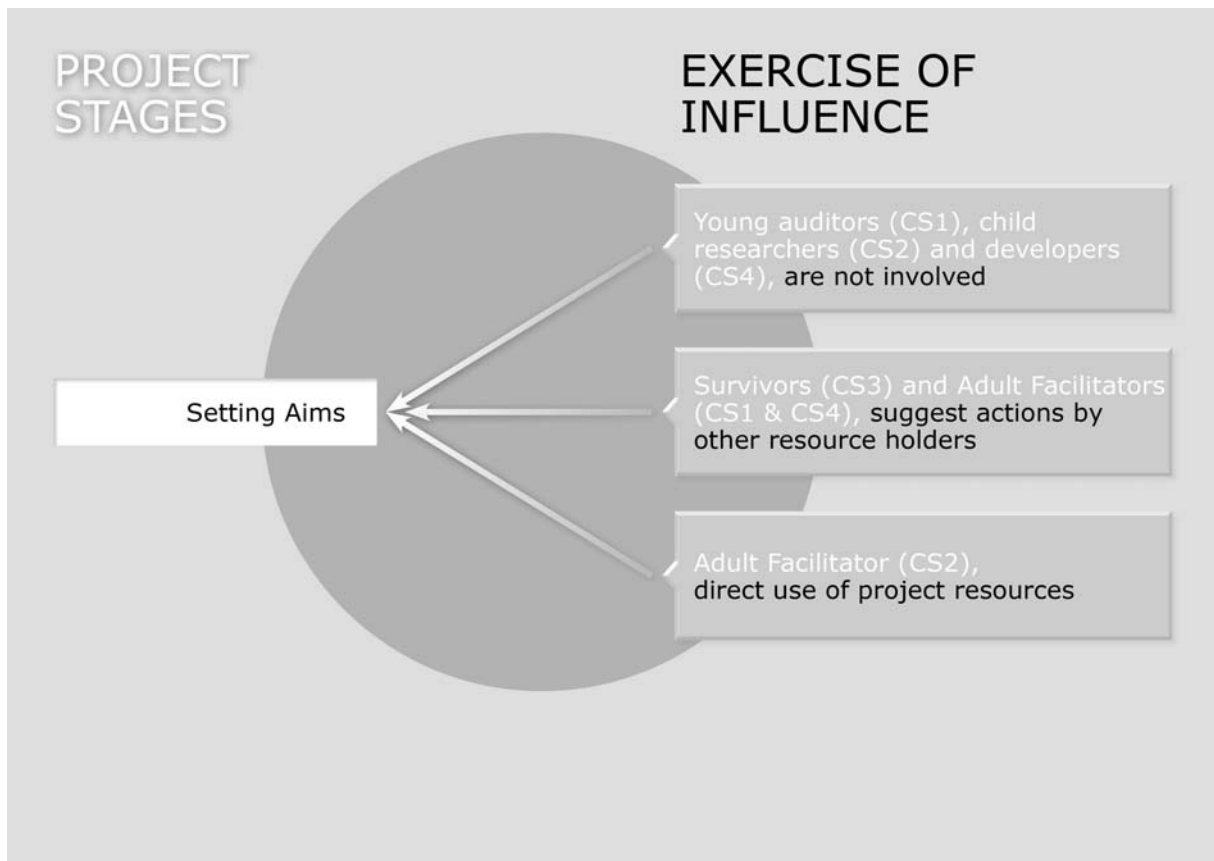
PROJECT STAGES

EXERCISE OF INFLUENCE

Setting Aims

Young auditors (CS1), child researchers (CS2) and developers (CS4), are not involved

Survivors (CS3) and Adult Facilitators (CS1 & CS4), suggest actions by other resource holders

Adult Facilitator (CS2), direct use of project resources